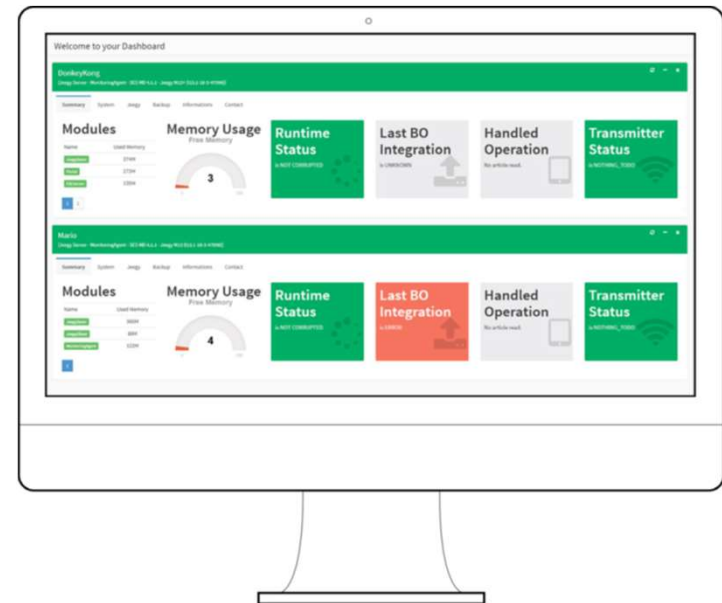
Welcome to your Dashboard

DonkeyKong
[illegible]

Summary System Jeegy Backup Informations Contact

Modules

| Name | Used Memory |
|---|---|
| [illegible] | 374M |
| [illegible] | 272M |
| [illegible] | 135M |

Memory Usage
Free Memory
3

Runtime Status
is NOT CORRUPTED

Last BO Integration
is UNKNOWN

Handled Operation
No article read.

Transmitter Status
is NOTHING_TODO

Mario
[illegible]

Summary System Jeegy Backup Informations Contact

Modules

| Name | Used Memory |
|---|---|
| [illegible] | 360M |
| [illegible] | 88M |
| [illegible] | 122M |

Memory Usage
Free Memory
4

Runtime Status
is NOT CORRUPTED

Last BO Integration
is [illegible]

Handled Operation
No article read.

Transmitter Status
is NOTHING_TODO